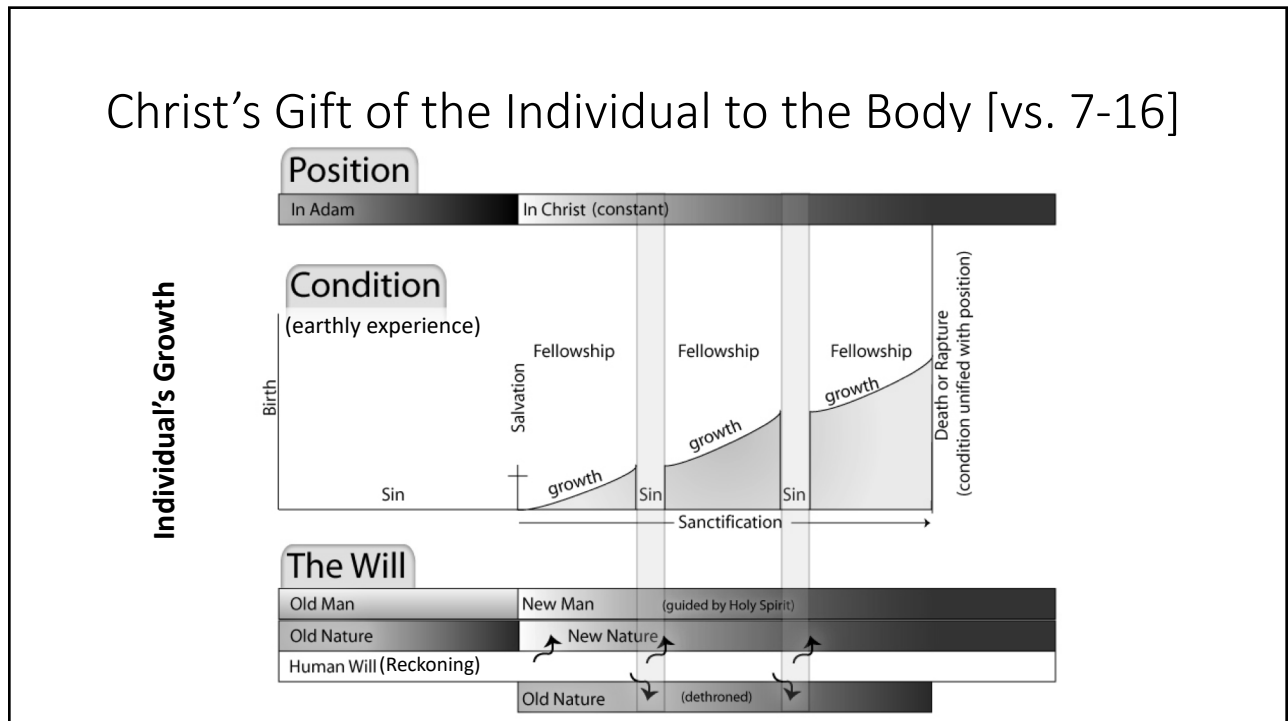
Christ's Gift of the Individual to the Body [vs. 7-16]

Individual's Growth

Position

In Adam

In Christ (constant)

Condition

(earthly experience)

Birth

Salvation

Fellowship

Fellowship

Fellowship

growth

growth

growth

Sin

Sin

Sin

Death or Rapture (condition unified with position)

Sanctification

The Will

Old Man

New Man (guided by Holy Spirit)

Old Nature

New Nature

Human Will (Reckoning)

Old Nature (dethroned)